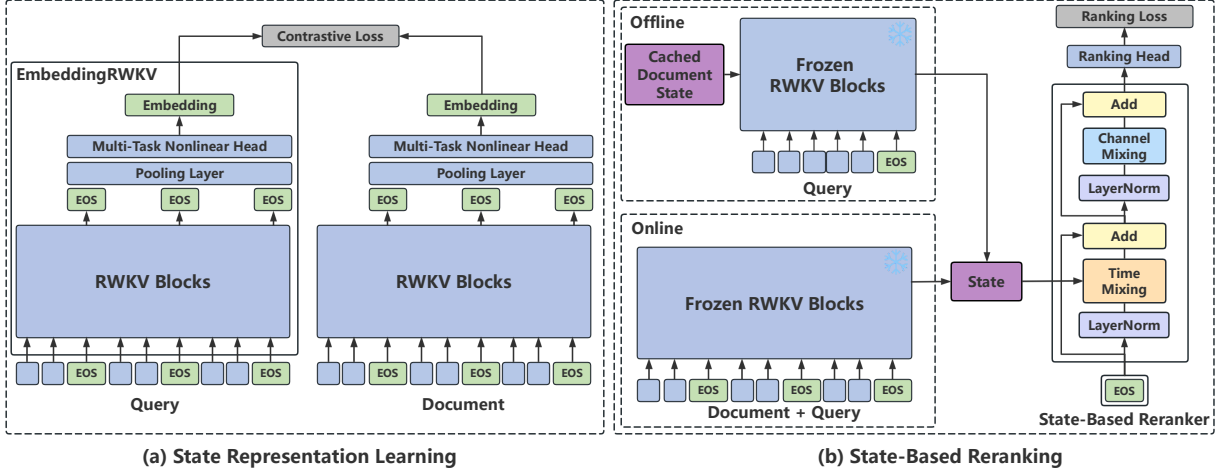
Contrastive Loss

EmbeddingRWKV

Embedding

Multi-Task Nonlinear Head

Pooling Layer

EOS EOS EOS

RWKV Blocks

EOS EOS EOS

Query

Embedding

Multi-Task Nonlinear Head

Pooling Layer

EOS EOS EOS

RWKV Blocks

EOS EOS EOS

Document

(a) State Representation Learning

Offline

Cached Document State

Frozen RWKV Blocks

EOS

Query

Online

Frozen RWKV Blocks

EOS EOS EOS

Document + Query

State

Ranking Loss

Ranking Head

Add

Channel Mixing

LayerNorm

Add

Time Mixing

LayerNorm

EOS

State-Based Reranker

(b) State-Based Reranking